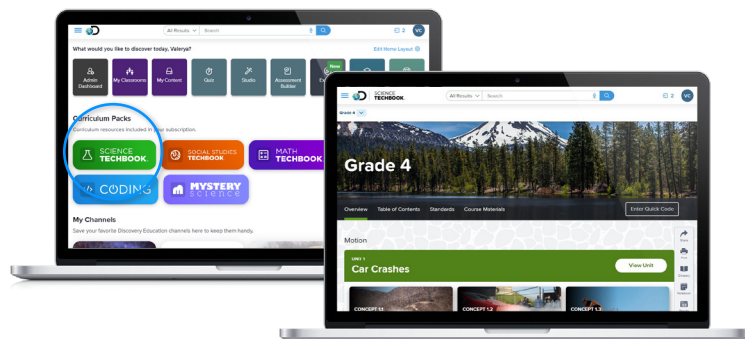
All Results Search

2 VC

What would you like to discover today, Valerya?

Edit Home Layout

Admin Dashboard

My Classrooms

My Content

Quiz

Studio

Assessment Builder

New

Curriculum Packs

Curriculum resources included in your subscription.

SCIENCE TECHBOOK

SOCIAL STUDIES TECHBOOK

MATH TECHBOOK

CODING

MYSTERY SCIENCE

My Channels

Save your favorite Discovery Education channels here to keep them handy.

SCIENCE TECHBOOK

All Results Search

2 VC

Grade 4

Grade 4

Overview Table of Contents Standards Course Materials

Enter Quick Code

Motion

UNIT 1

Car Crashes

View Unit

CONCEPT 1.1

CONCEPT 1.2

CONCEPT 1.3